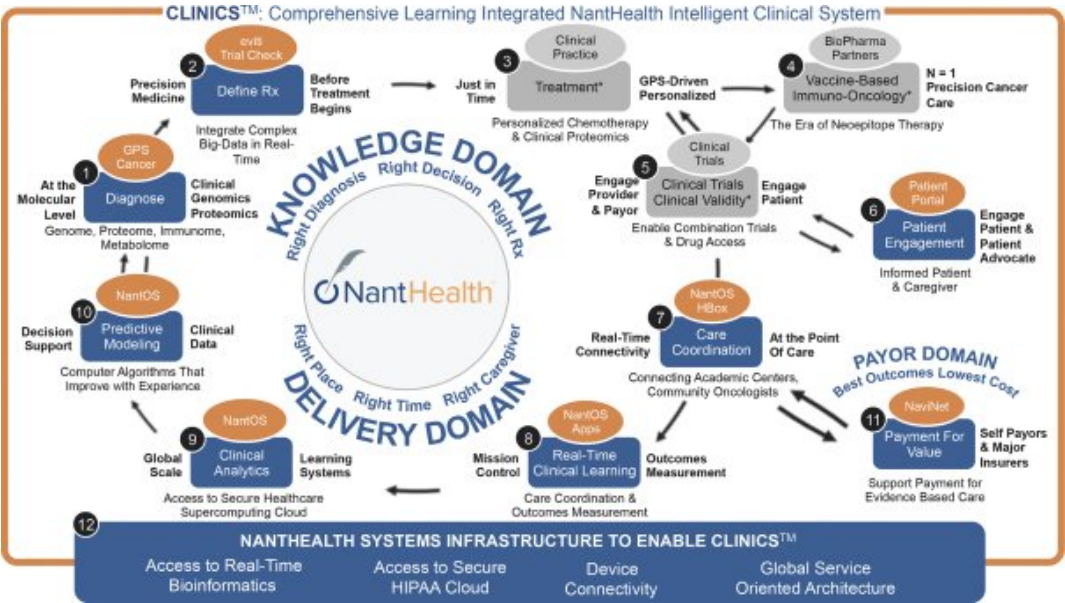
CLINICS™: Comprehensive Learning Integrated NantHealth Intelligent Clinical System

2
eviti Trial Check
Define Rx
Precision Medicine
Before Treatment Begins
Integrate Complex Big-Data in Real-Time

3
Clinical Practice
Treatment*
Just in Time
GPS-Driven Personalized
Personalized Chemotherapy & Clinical Proteomics

4
BioPharma Partners
Vaccine-Based Immuno-Oncology*
N = 1 Precision Cancer Care
The Era of Neoepitope Therapy

1
GPS Cancer
Diagnose
At the Molecular Level
Clinical Genomics Proteomics
Genome, Proteome, Immunome, Metabolome

KNOWLEDGE DOMAIN
Right Diagnosis Right Decision Right Rx

5
Clinical Trials
Clinical Trials Clinical Validity*
Engage Provider & Payor
Engage Patient
Enable Combination Trials & Drug Access

6
Patient Portal
Patient Engagement
Engage Patient & Patient Advocate
Informed Patient & Caregiver

NantHealth

10
NantOS
Predictive Modeling
Decision Support
Clinical Data
Computer Algorithms That Improve with Experience

Right Place Right Time Right Caregiver
DELIVERY DOMAIN

7
NantOS HBox
Care Coordination
Real-Time Connectivity
At the Point Of Care
Connecting Academic Centers, Community Oncologists

PAYOR DOMAIN
Best Outcomes Lowest Cost

11
NaviNet
Payment For Value
Self Payors & Major Insurers
Support Payment for Evidence Based Care

9
NantOS
Clinical Analytics
Global Scale
Learning Systems
Access to Secure Healthcare Supercomputing Cloud

8
NantOS Apps
Real-Time Clinical Learning
Mission Control
Outcomes Measurement
Care Coordination & Outcomes Measurement

12
NANTHEALTH SYSTEMS INFRASTRUCTURE TO ENABLE CLINICS™
Access to Real-Time Bioinformatics
Access to Secure HIPAA Cloud
Device Connectivity
Global Service Oriented Architecture